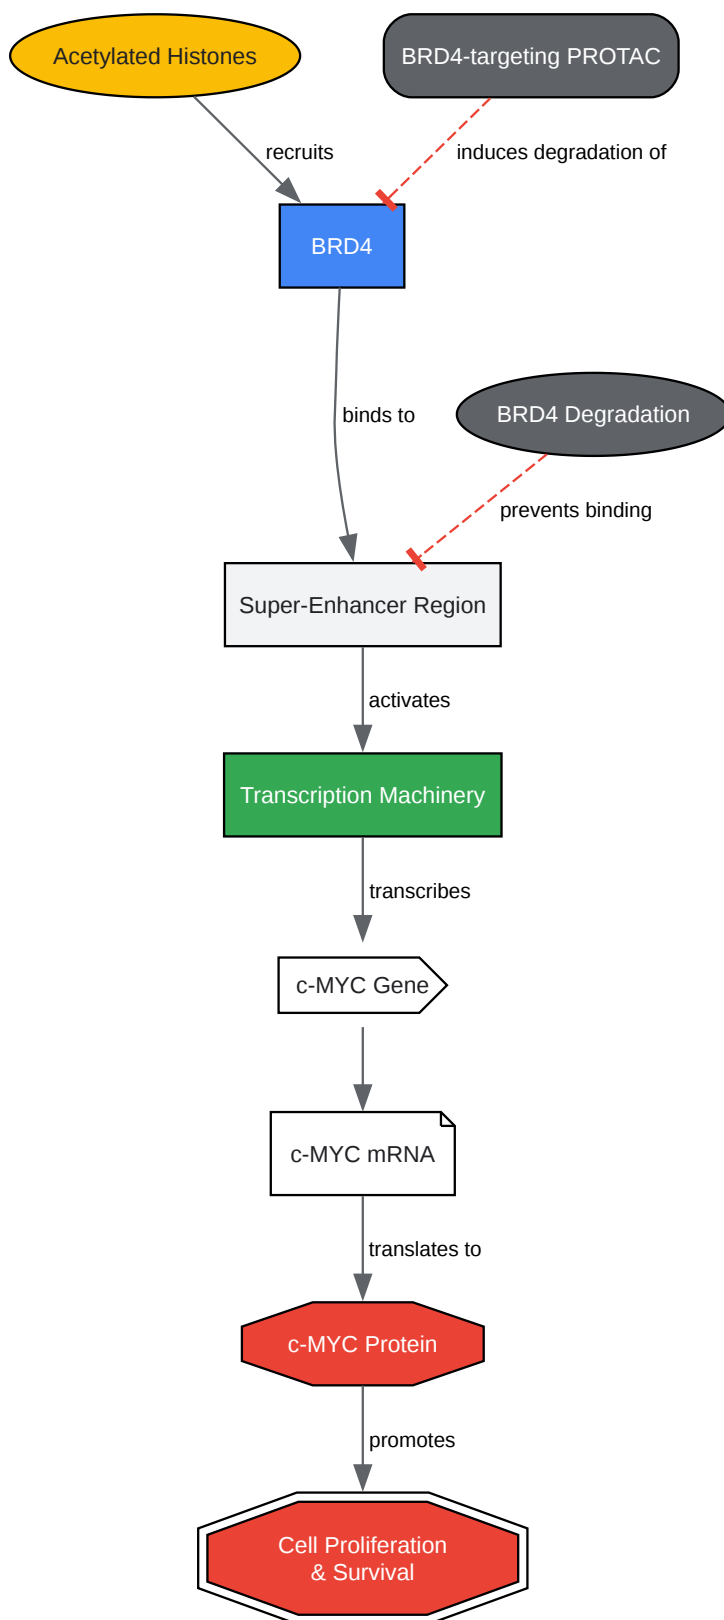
Acetylated Histones

BRD4-targeting PROTAC

recruits

induces degradation of

BRD4

binds to

BRD4 Degradation

prevents binding

Super-Enhancer Region

activates

Transcription Machinery

transcribes

c-MYC Gene

c-MYC mRNA

translates to

c-MYC Protein

promotes

Cell Proliferation & Survival